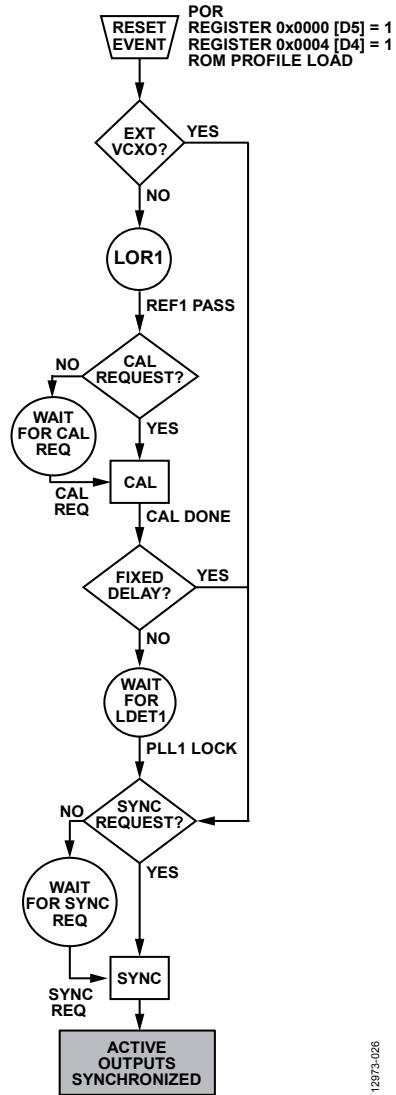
RESET EVENT

POR
REGISTER 0x0000 [D5] = 1
REGISTER 0x0004 [D4] = 1
ROM PROFILE LOAD

EXT VCXO?

YES

NO

LOR1

REF1 PASS

CAL REQUEST?

NO

WAIT FOR CAL REQ

YES

CAL

CAL REQ

CAL DONE

FIXED DELAY?

YES

NO

WAIT FOR LDET1

PLL1 LOCK

SYNC REQUEST?

NO

WAIT FOR SYNC REQ

YES

SYNC

SYNC REQ

ACTIVE OUTPUTS SYNCHRONIZED

12973-026